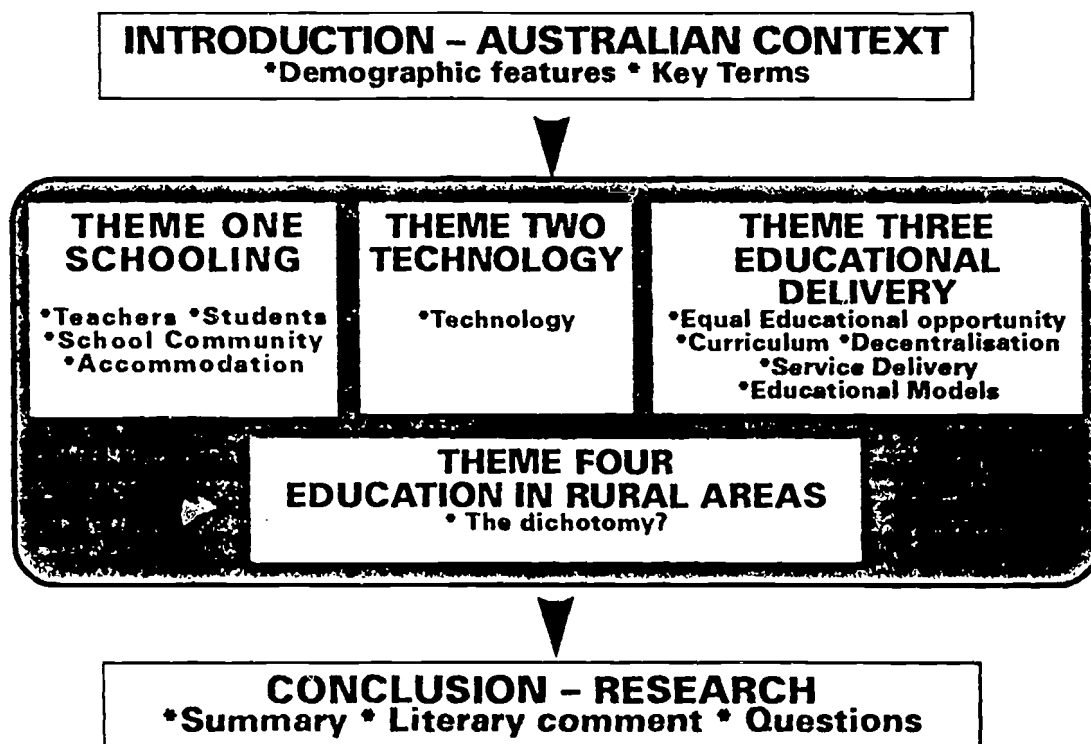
INTRODUCTION – AUSTRALIAN CONTEXT
*Demographic features * Key Terms

THEME ONE
SCHOOLING
*Teachers *Students
*School Community
*Accommodation

THEME TWO
TECHNOLOGY
*Technology

THEME THREE
EDUCATIONAL
DELIVERY
*Equal Educational opportunity
*Curriculum *Decentralisation
*Service Delivery
*Educational Models

THEME FOUR
EDUCATION IN RURAL AREAS
* The dichotomy?

CONCLUSION – RESEARCH
*Summary * Literary comment * Questions